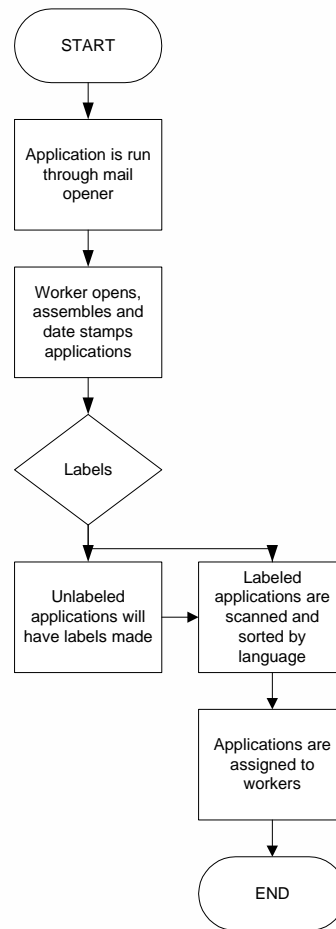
START

Application is run through mail opener

Worker opens, assembles and date stamps applications

Labels

Unlabeled applications will have labels made

Labeled applications are scanned and sorted by language

Applications are assigned to workers

END